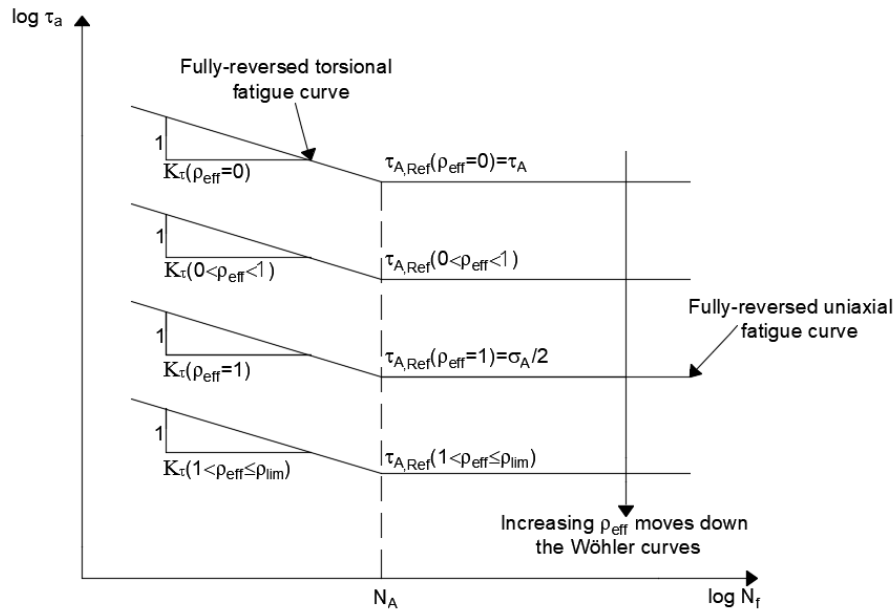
$\log \tau_a$

Fully-reversed torsional fatigue curve

1

$K_\tau(\rho_{eff}=0)$

$\tau_{A,Ref}(\rho_{eff}=0)=\tau_A$

1

$K_\tau(0<\rho_{eff}<1)$

$\tau_{A,Ref}(0<\rho_{eff}<1)$

Fully-reversed uniaxial fatigue curve

1

$K_\tau(\rho_{eff}=1)$

$\tau_{A,Ref}(\rho_{eff}=1)=\sigma_A/2$

1

$K_\tau(1<\rho_{eff}\leq\rho_{lim})$

$\tau_{A,Ref}(1<\rho_{eff}\leq\rho_{lim})$

Increasing $\rho_{eff}$ moves down the Wöhler curves

$N_A$

$\log N_f$